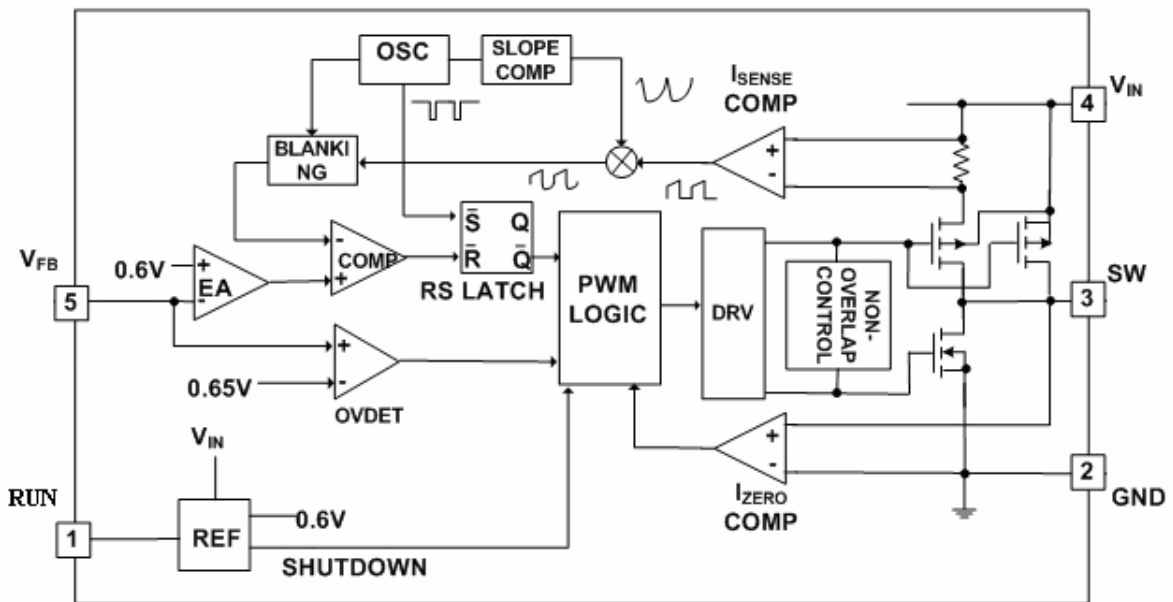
OSC
SLOPE COMP
$I_{SENSE}$
COMP
$V_{IN}$
4
BLANKI NG
+
-
$\bar{S}$ Q
$\bar{R}$ $\bar{Q}$
$V_{FB}$
0.6V
+
EA
-
COMP
+
RS LATCH
PWM LOGIC
DRV
NON-OVERLAP CONTROL
SW
3
5
+
-
0.65V
OVDET
$V_{IN}$
+
-
RUN
$I_{ZERO}$
COMP
2
GND
1
REF
0.6V
SHUTDOWN